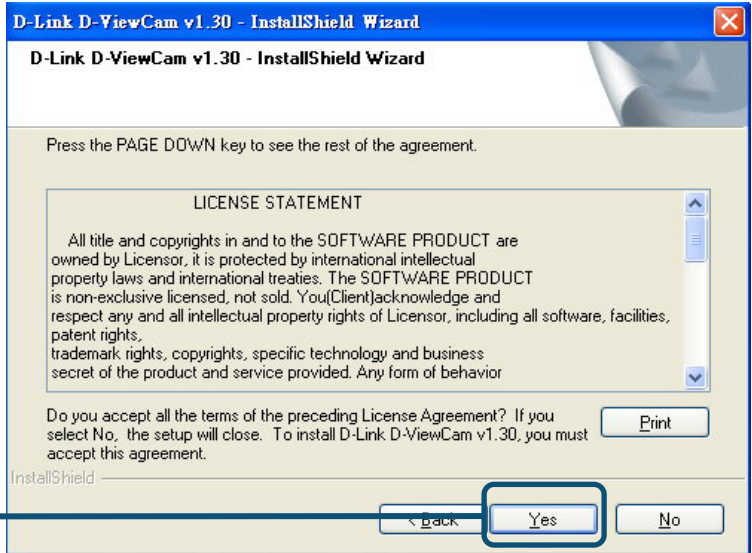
D-Link D-ViewCam v1.30 - InstallShield Wizard

D-Link D-ViewCam v1.30 - InstallShield Wizard

Press the PAGE DOWN key to see the rest of the agreement.

LICENSE STATEMENT

All title and copyrights in and to the SOFTWARE PRODUCT are owned by Licensor, it is protected by international intellectual property laws and international treaties. The SOFTWARE PRODUCT is non-exclusive licensed, not sold. You(Client)acknowledge and respect any and all intellectual property rights of Licensor, including all software, facilities, patent rights,
trademark rights, copyrights, specific technology and business secret of the product and service provided. Any form of behavior

Do you accept all the terms of the preceding License Agreement? If you select No, the setup will close. To install D-Link D-ViewCam v1.30, you must accept this agreement.

Print

InstallShield

< Back

Yes

No